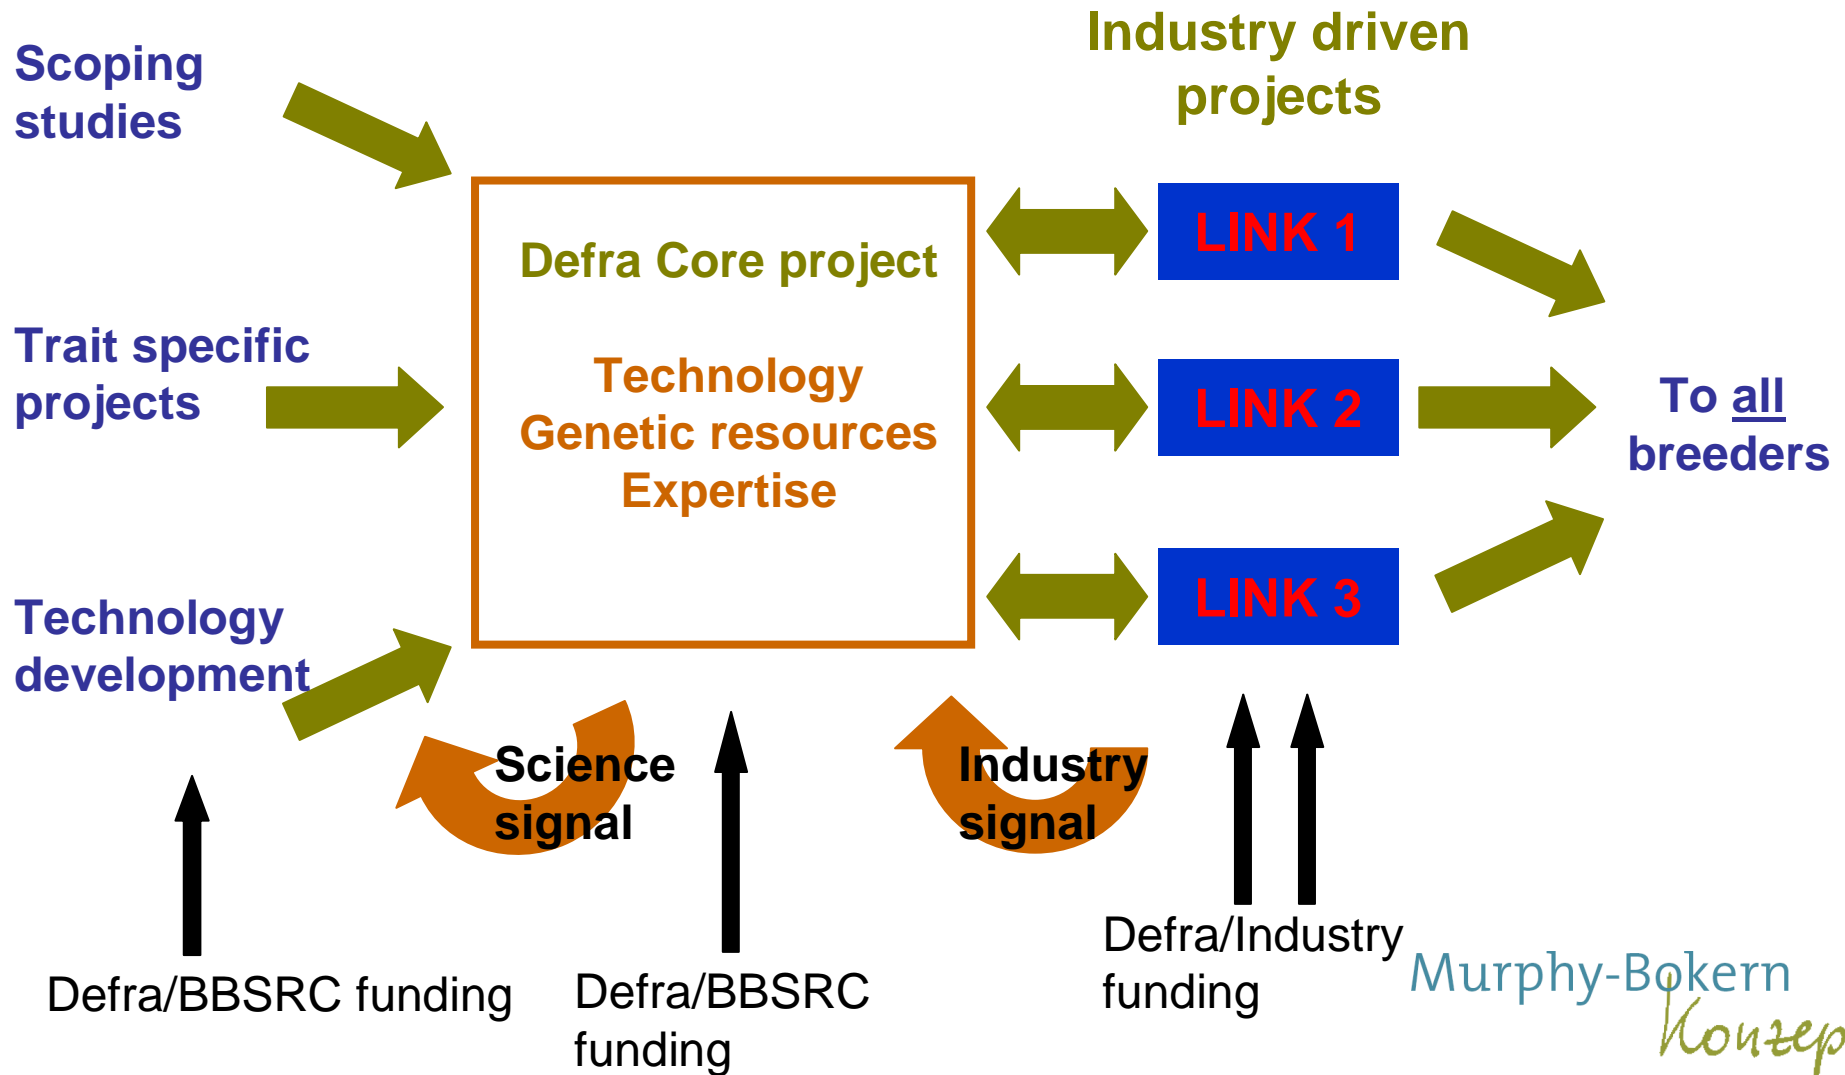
Scoping studies

Trait specific projects

Technology development

Industry driven projects

Defra Core project

Technology
Genetic resources
Expertise

LINK 1

LINK 2

LINK 3

To all breeders

Science signal

Industry signal

Defra/BBSRC funding

Defra/BBSRC funding

Defra/Industry funding

Murphy-Bokern
Konzep